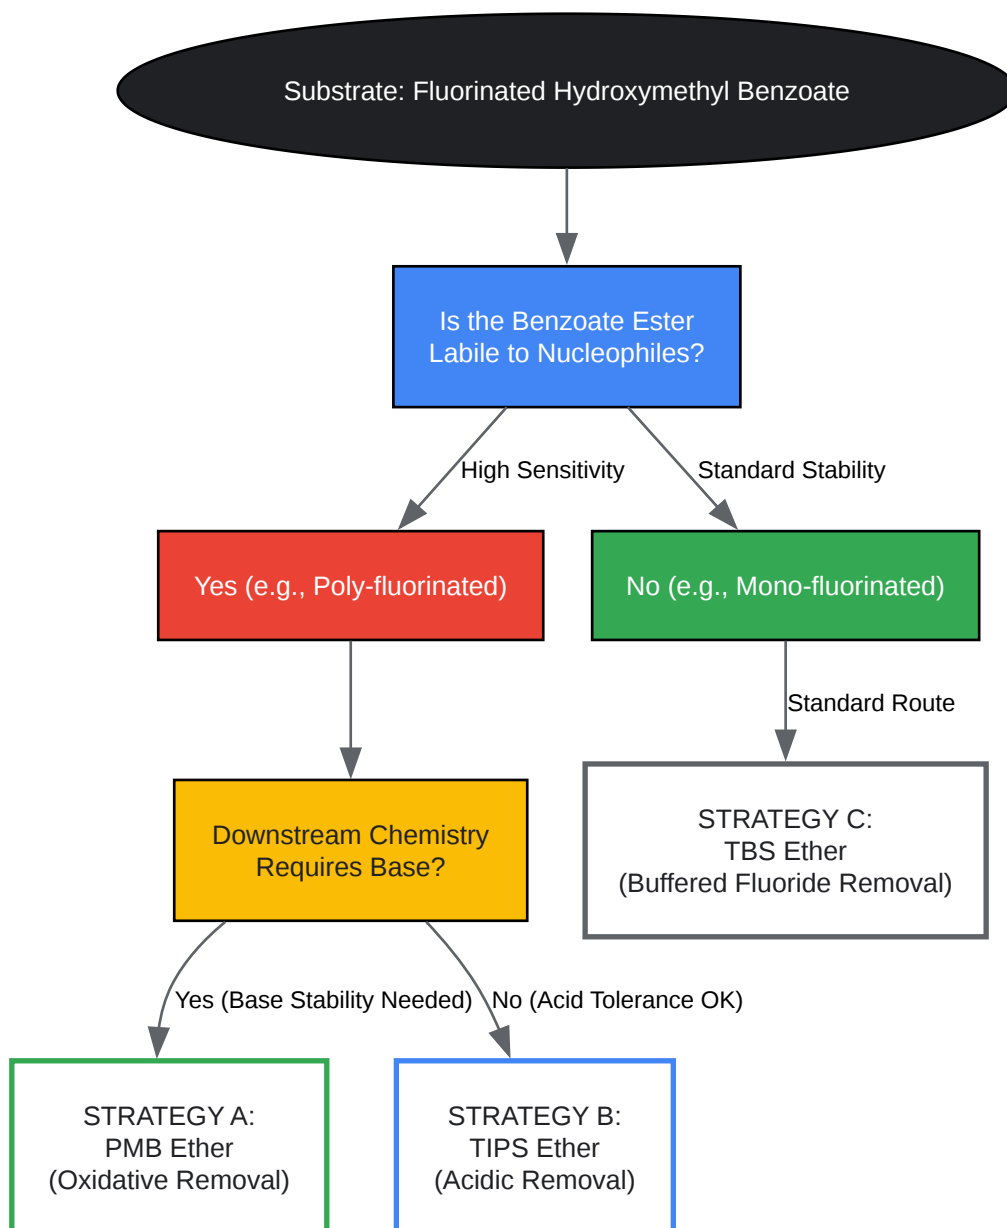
Substrate: Fluorinated Hydroxymethyl Benzoate

Is the Benzoate Ester Labile to Nucleophiles?

High Sensitivity

Standard Stability

Yes (e.g., Poly-fluorinated)

No (e.g., Mono-fluorinated)

Standard Route

Downstream Chemistry Requires Base?

STRATEGY C: TBS Ether (Buffered Fluoride Removal)

Yes (Base Stability Needed)

No (Acid Tolerance OK)

STRATEGY A: PMB Ether (Oxidative Removal)

STRATEGY B: TIPS Ether (Acidic Removal)